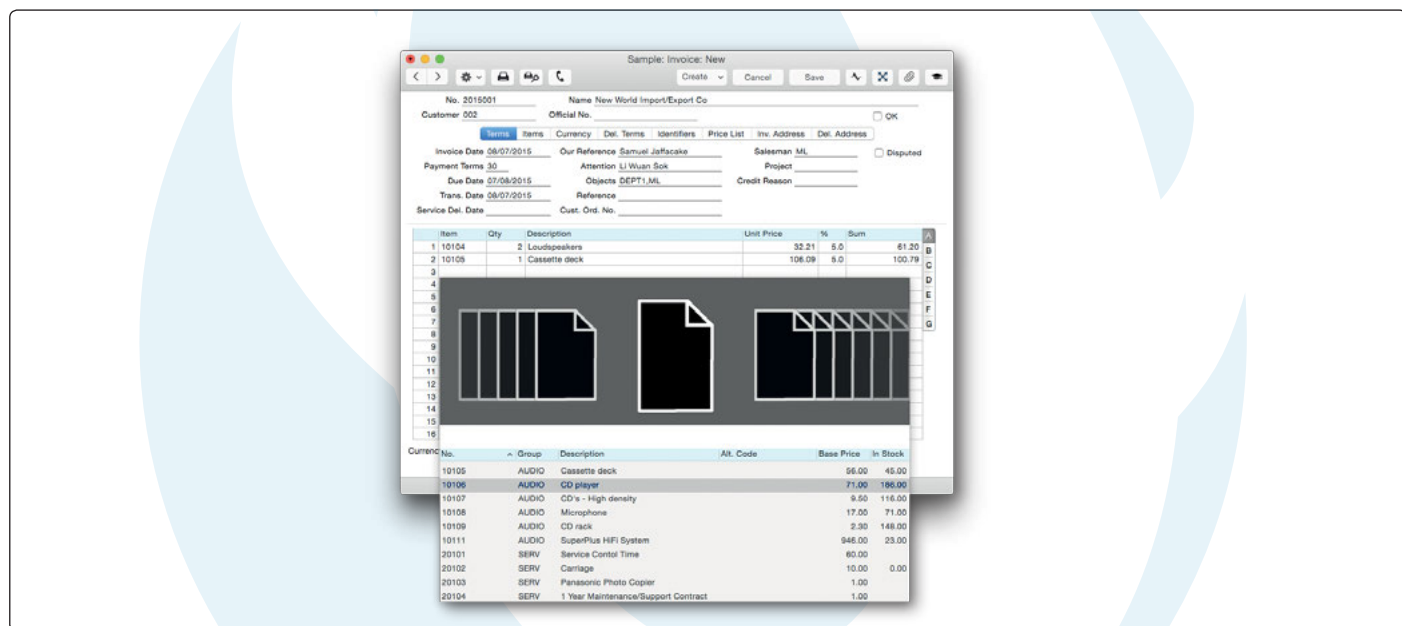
Sample: Invoice: New

Create Cancel Save

No. 2015001 Name New World Import/Export Co
Customer 002 Official No. OK

Terms Items Currency Del. Terms Identifiers Price List Inv. Address Del. Address

Invoice Date 08/07/2015 Our Reference Samuel Jaffacake Salesman ML Disputed
Payment Terms 30 Attention Li Wuan Sok Project
Due Date 07/08/2015 Objects DEPT1,ML Credit Reason
Trans. Date 08/07/2015 Reference
Service Del. Date Cust. Ord. No.

| | Item | Qty | Description | Unit Price | % | Sum |
|---|---|---|---|---|---|---|
| 1 | 10104 | 2 | Loudspeakers | 32.21 | 5.0 | 61.20 |
| 2 | 10105 | 1 | Cassette deck | 106.09 | 5.0 | 100.79 |
| 3 | | | | | | |
| 4 | | | | | | |
| 5 | | | | | | |
| 6 | | | | | | |
| 7 | | | | | | |
| 8 | | | | | | |
| 9 | | | | | | |
| 10 | | | | | | |
| 11 | | | | | | |
| 12 | | | | | | |
| 13 | | | | | | |
| 14 | | | | | | |
| 15 | | | | | | |
| 16 | | | | | | |

A B C D E F G

Currenc

| No. | Group | Description | Alt. Code | Base Price | In Stock |
|---|---|---|---|---|---|
| 10105 | AUDIO | Cassette deck | | 56.00 | 45.00 |
| 10106 | AUDIO | CD player | | 71.00 | 186.00 |
| 10107 | AUDIO | CD's - High density | | 9.50 | 116.00 |
| 10108 | AUDIO | Microphone | | 17.00 | 71.00 |
| 10109 | AUDIO | CD rack | | 2.30 | 148.00 |
| 10111 | AUDIO | SuperPlus HiFi System | | 946.00 | 23.00 |
| 20101 | SERV | Service Contol Time | | 60.00 | |
| 20102 | SERV | Carriage | | 10.00 | 0.00 |
| 20103 | SERV | Panasonic Photo Copier | | 1.00 | |
| 20104 | SERV | 1 Year Maintenance/Support Contract | | 1.00 | |